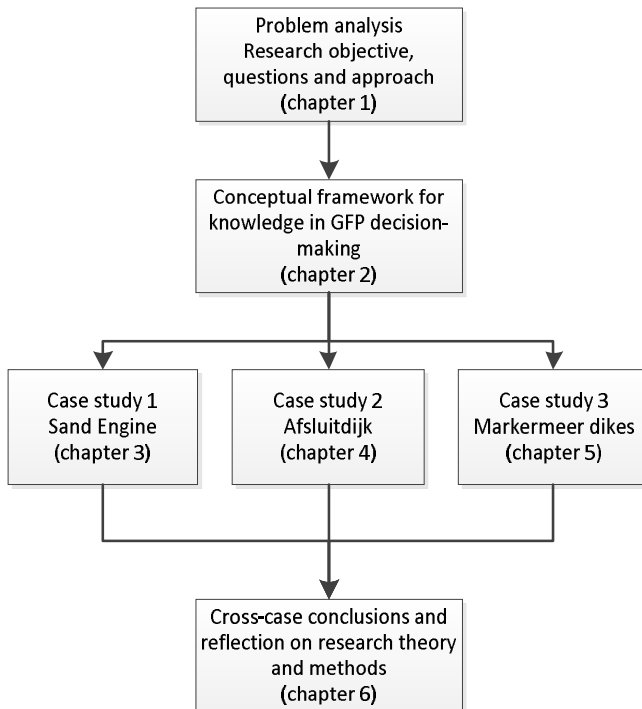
Problem analysis
Research objective, questions and approach
(chapter 1)

Conceptual framework for knowledge in GFP decision-making
(chapter 2)

Case study 1
Sand Engine
(chapter 3)

Case study 2
Afsluitdijk
(chapter 4)

Case study 3
Markermeer dikes
(chapter 5)

Cross-case conclusions and reflection on research theory and methods
(chapter 6)